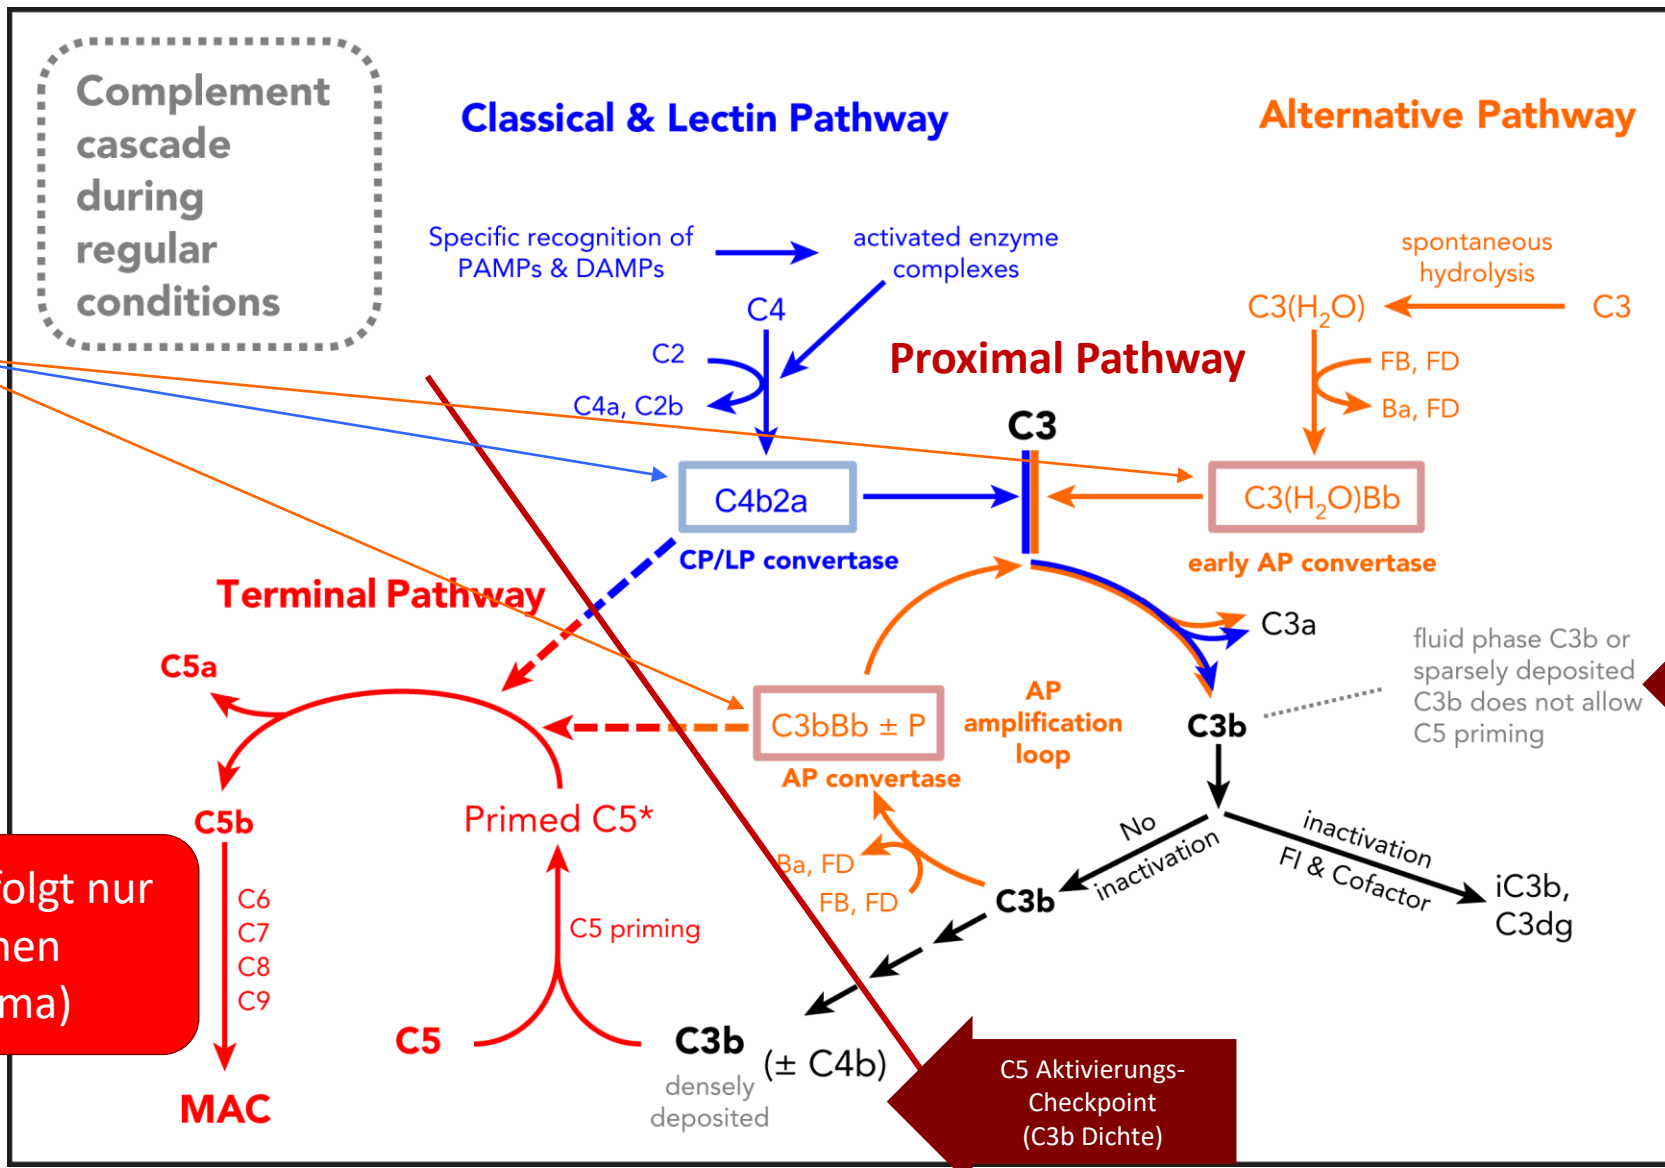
Complement cascade during regular conditions

Classical & Lectin Pathway

Alternative Pathway

Specific recognition of PAMPs & DAMPs

activated enzyme complexes

spontaneous hydrolysis

C4

C2

C4a, C2b

$C3(H_2O)$

C3

FB, FD

Ba, FD

Proximal Pathway

C3

C4b2a

CP/LP convertase

$C3(H_2O)Bb$

early AP convertase

Terminal Pathway

C3a

fluid phase C3b or sparsely deposited C3b does not allow C5 priming

C5a

C3bBb ± P

AP convertase

AP amplification loop

C3b

C5b

Primed C5*

folgt nur
nen
ma)

C6
C7
C8
C9

C5 priming

Ba, FD

FB, FD

No inactivation

C3b

inactivation
FI & Cofactor

iC3b, C3dg

C5

C3b (± C4b)
densely deposited

MAC

C5 Aktivierungs-Checkpoint (C3b Dichte)